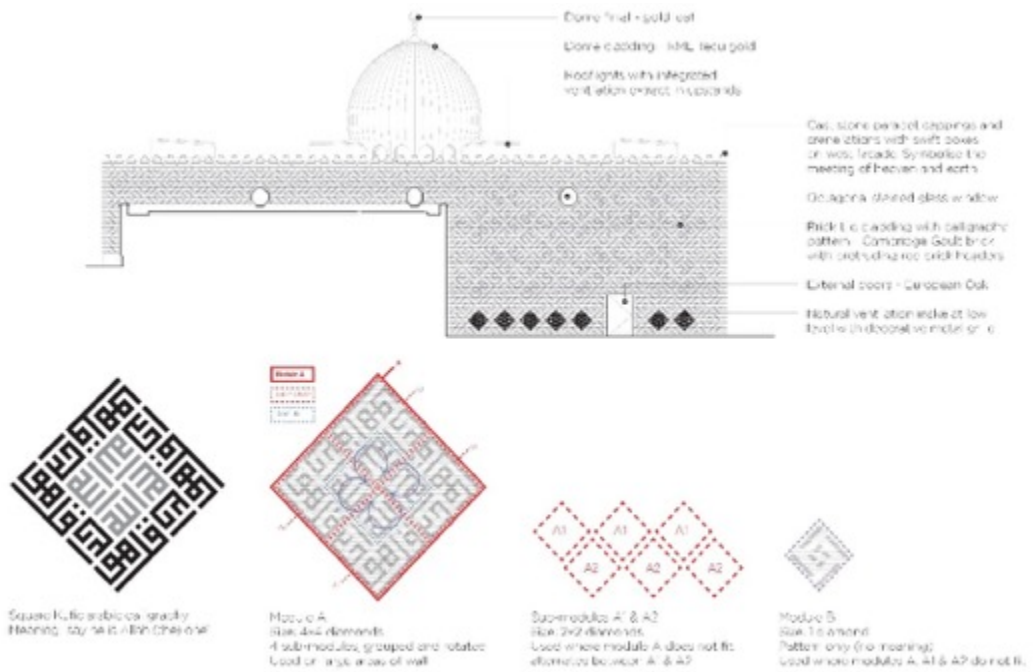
Dome finial - gold leaf

Dome cladding - KME tecu gold

Rooflights with integrated ventilation extract in upstands

Cast stone parapet cappings and crenellations with swift boxes on west facade. Symbolise the meeting of heaven and earth.

Octagonal stained glass window

Brick tile cladding with calligraphic pattern - Cambridge Gault brick with protruding red brick headers

External doors - European Oak

Natural ventilation inlets at low level with decorative metal grille

A1

A1

A1

A2

A2

A2

Square Kufic arabic calligraphy
Meaning: say he is Allah (the one)

Module A
Size: 4x4 diamonds
4 submodules, grouped and rotated
Used on large areas of wall

Submodules A1 & A2
Size: 2x2 diamonds
Used where module A does not fit
alternated between A1 & A2

Module B
Size: 1 diamond
Pattern only (no meaning)
Used where modules A, A1 & A2 do not fit